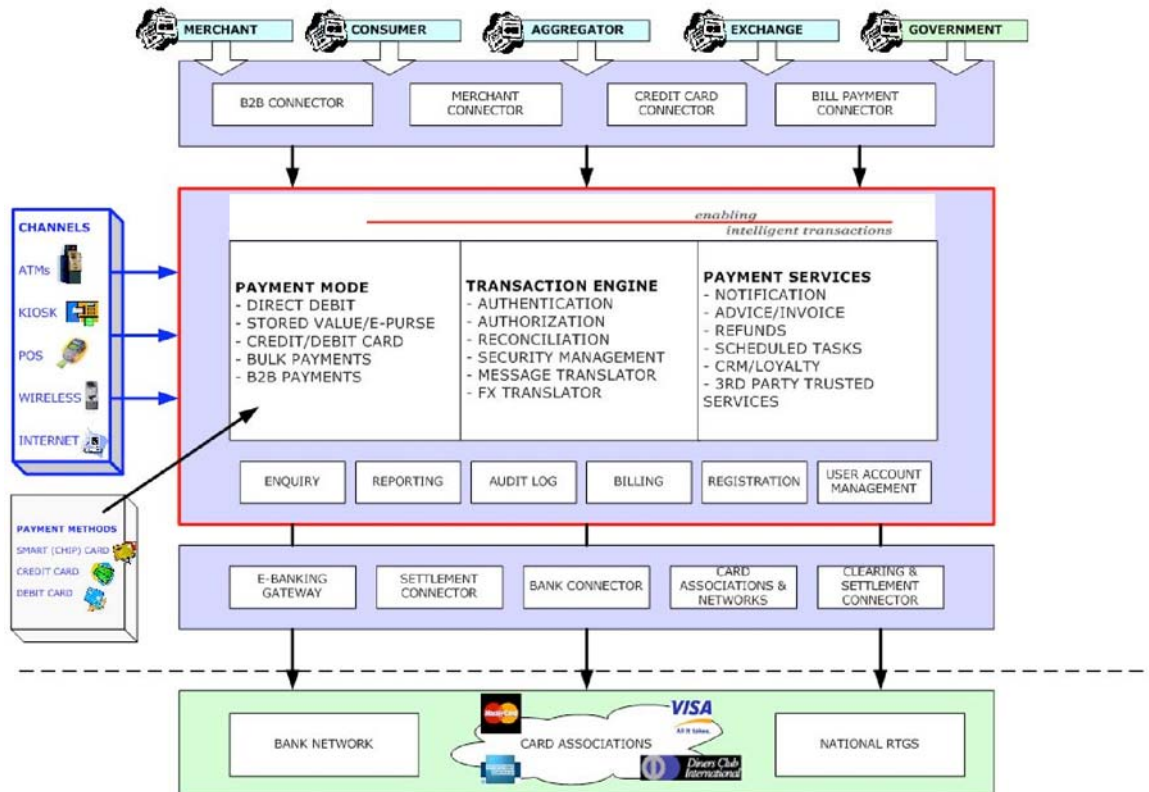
MERCHANT
CONSUMER
AGGREGATOR
EXCHANGE
GOVERNMENT

B2B CONNECTOR
MERCHANT CONNECTOR
CREDIT CARD CONNECTOR
BILL PAYMENT CONNECTOR

enabling
intelligent transactions

CHANNELS
ATMs
KIOSK
POS
WIRELESS
INTERNET

PAYMENT MODE
- DIRECT DEBIT
- STORED VALUE/E-PURSE
- CREDIT/DEBIT CARD
- BULK PAYMENTS
- B2B PAYMENTS

TRANSACTION ENGINE
- AUTHENTICATION
- AUTHORIZATION
- RECONCILIATION
- SECURITY MANAGEMENT
- MESSAGE TRANSLATOR
- FX TRANSLATOR

PAYMENT SERVICES
- NOTIFICATION
- ADVICE/INVOICE
- REFUNDS
- SCHEDULED TASKS
- CRM/LOYALTY
- 3RD PARTY TRUSTED SERVICES

ENQUIRY
REPORTING
AUDIT LOG
BILLING
REGISTRATION
USER ACCOUNT MANAGEMENT

PAYMENT METHODS
SMART (CHIP) CARD
CREDIT CARD
DEBIT CARD

E-BANKING GATEWAY
SETTLEMENT CONNECTOR
BANK CONNECTOR
CARD ASSOCIATIONS & NETWORKS
CLEARING & SETTLEMENT CONNECTOR

BANK NETWORK
MasterCard
VISA
All it takes.
CARD ASSOCIATIONS
Diners Club International
NATIONAL RTGS